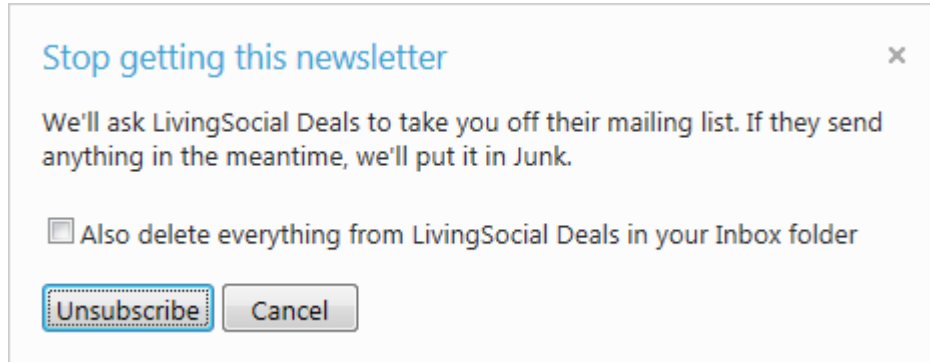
Stop getting this newsletter

×

We'll ask LivingSocial Deals to take you off their mailing list. If they send anything in the meantime, we'll put it in Junk.

Also delete everything from LivingSocial Deals in your Inbox folder

Unsubscribe Cancel